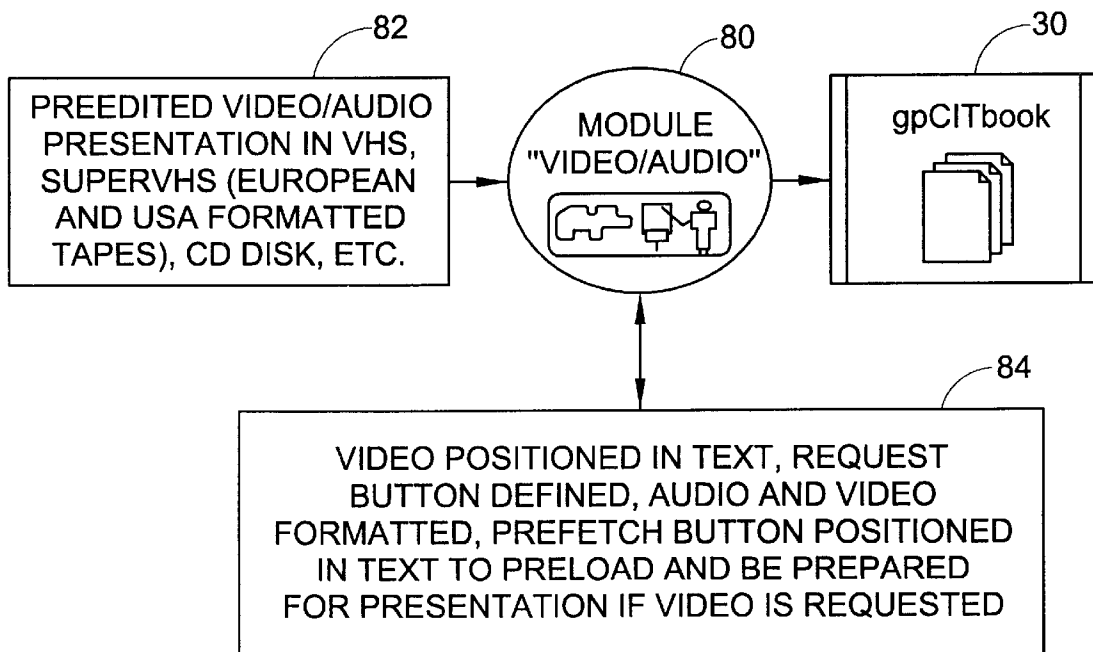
82

PREEDITED VIDEO/AUDIO PRESENTATION IN VHS, SUPERVHS (EUROPEAN AND USA FORMATTED TAPES), CD DISK, ETC.

80

MODULE "VIDEO/AUDIO"

30

gpCITbook

84

VIDEO POSITIONED IN TEXT, REQUEST BUTTON DEFINED, AUDIO AND VIDEO FORMATTED, PREFETCH BUTTON POSITIONED IN TEXT TO PRELOAD AND BE PREPARED FOR PRESENTATION IF VIDEO IS REQUESTED